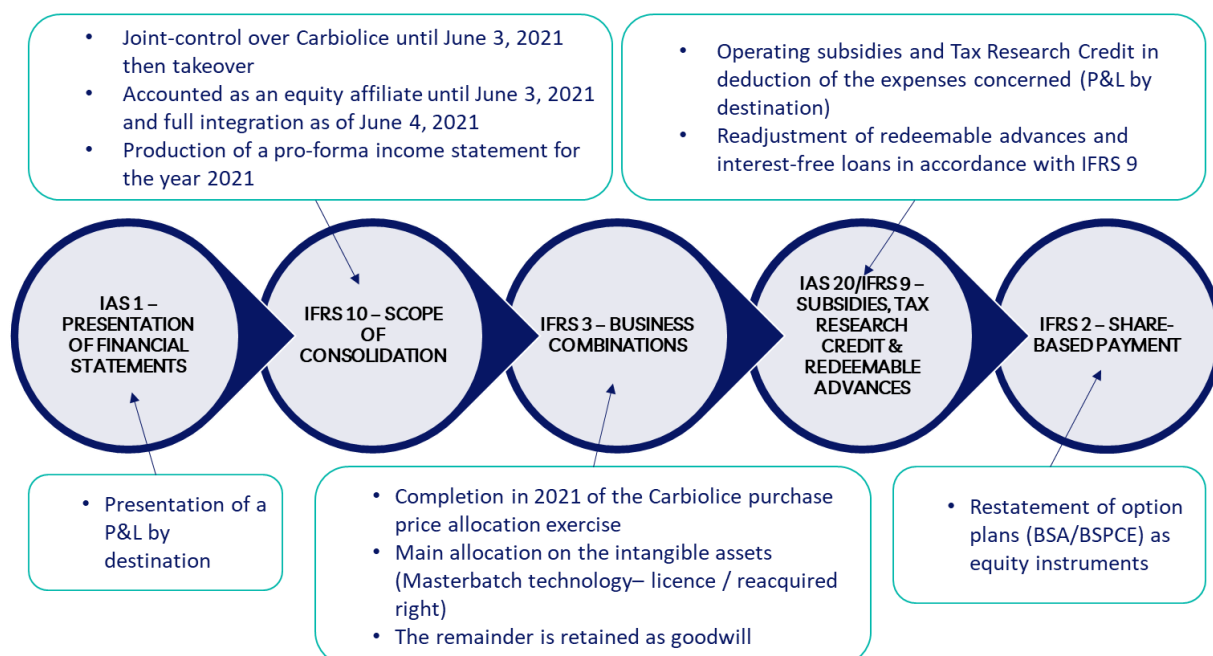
- Joint-control over Carbiolice until June 3, 2021 then takeover
- Accounted as an equity affiliate until June 3, 2021 and full integration as of June 4, 2021
- Production of a pro-forma income statement for the year 2021

- Operating subsidies and Tax Research Credit in deduction of the expenses concerned (P&L by destination)
- Readjustment of redeemable advances and interest-free loans in accordance with IFRS 9

IAS 1 – PRESENTATION OF FINANCIAL STATEMENTS

IFRS 10 – SCOPE OF CONSOLIDATION

IFRS 3 – BUSINESS COMBINATIONS

IAS 20/IFRS 9 – SUBSIDIES, TAX RESEARCH CREDIT & REDEEMABLE ADVANCES

IFRS 2 – SHARE-BASED PAYMENT

- Presentation of a P&L by destination

- Completion in 2021 of the Carbiolice purchase price allocation exercise
- Main allocation on the intangible assets (Masterbatch technology– licence / reacquired right)
- The remainder is retained as goodwill

- Restatement of option plans (BSA/BSPCE) as equity instruments